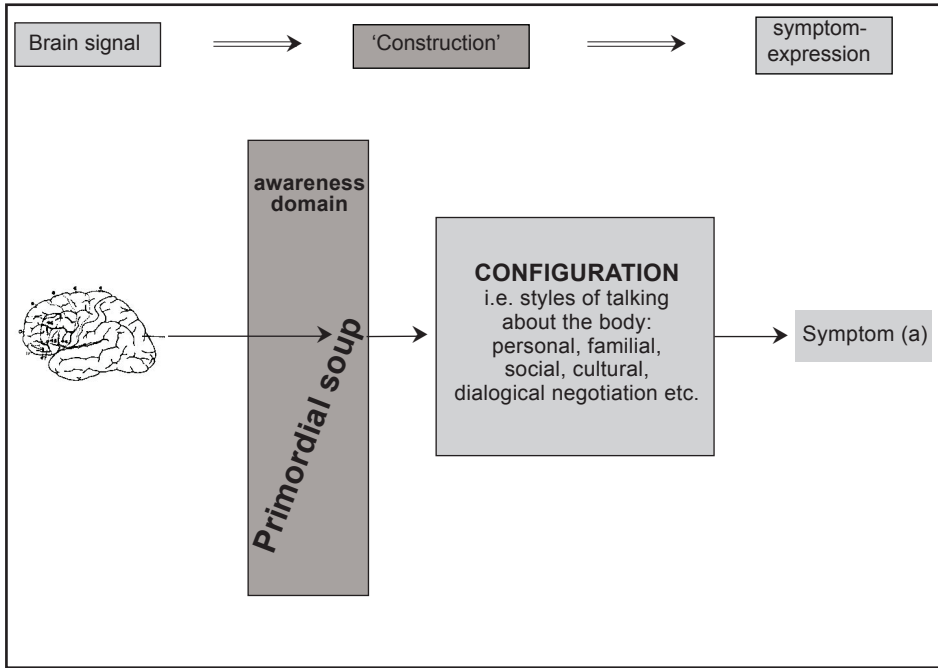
Brain signal

'Construction'

symptom-expression

awareness domain

Primordial soup

CONFIGURATION
i.e. styles of talking about the body: personal, familial, social, cultural, dialogical negotiation etc.

Symptom (a)